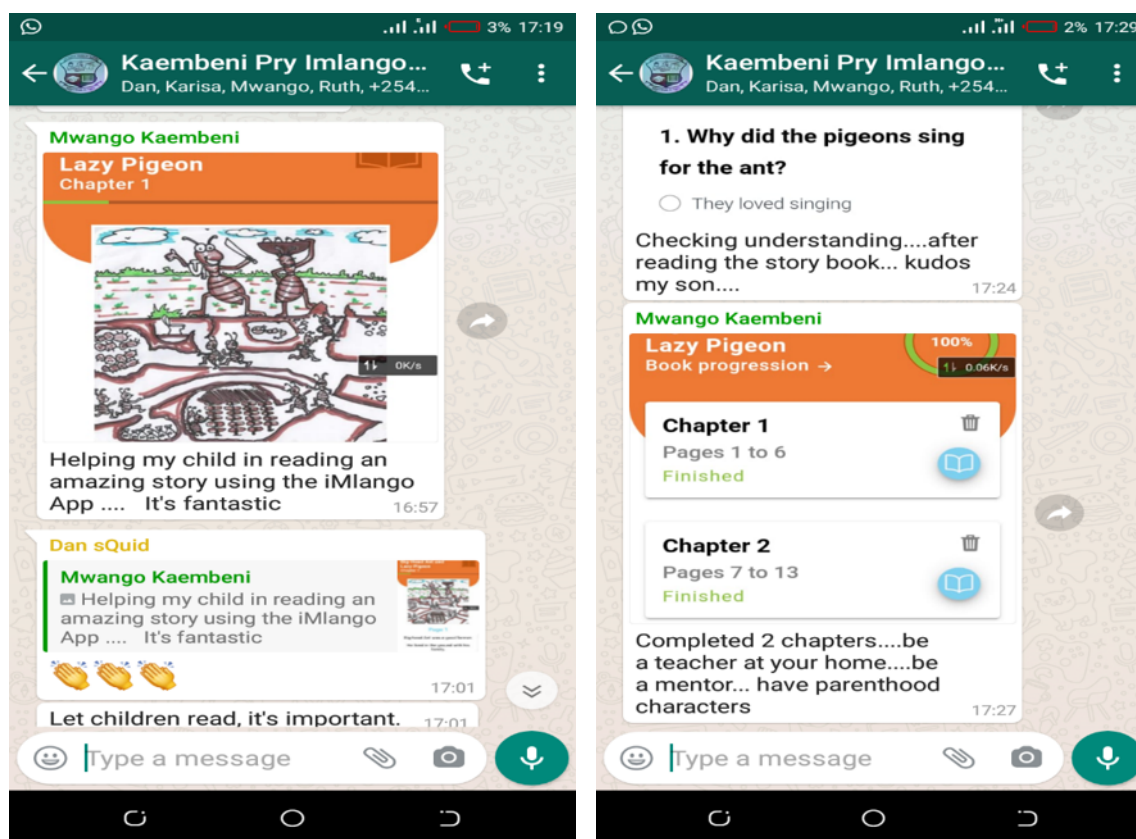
3% 17:19

Kaembeni Pry Imlango...
Dan, Karisa, Mwango, Ruth, +254...

Mwango Kaembeni

Lazy Pigeon
Chapter 1

0K/s

Helping my child in reading an amazing story using the iMlango App .... It's fantastic
16:57

Dan sQuid

Mwango Kaembeni
Helping my child in reading an amazing story using the iMlango App .... It's fantastic

👏👏👏
17:01

Let children read, it's important.
17:01

Type a message

2% 17:29

Kaembeni Pry Imlango...
Dan, Karisa, Mwango, Ruth, +254...

1. Why did the pigeons sing for the ant?

They loved singing

Checking understanding....after reading the story book... kudos my son....
17:24

Mwango Kaembeni

Lazy Pigeon
Book progression →
100%
0.06K/s

Chapter 1
Pages 1 to 6
Finished

Chapter 2
Pages 7 to 13
Finished

Completed 2 chapters....be a teacher at your home....be a mentor... have parenthood characters
17:27

Type a message